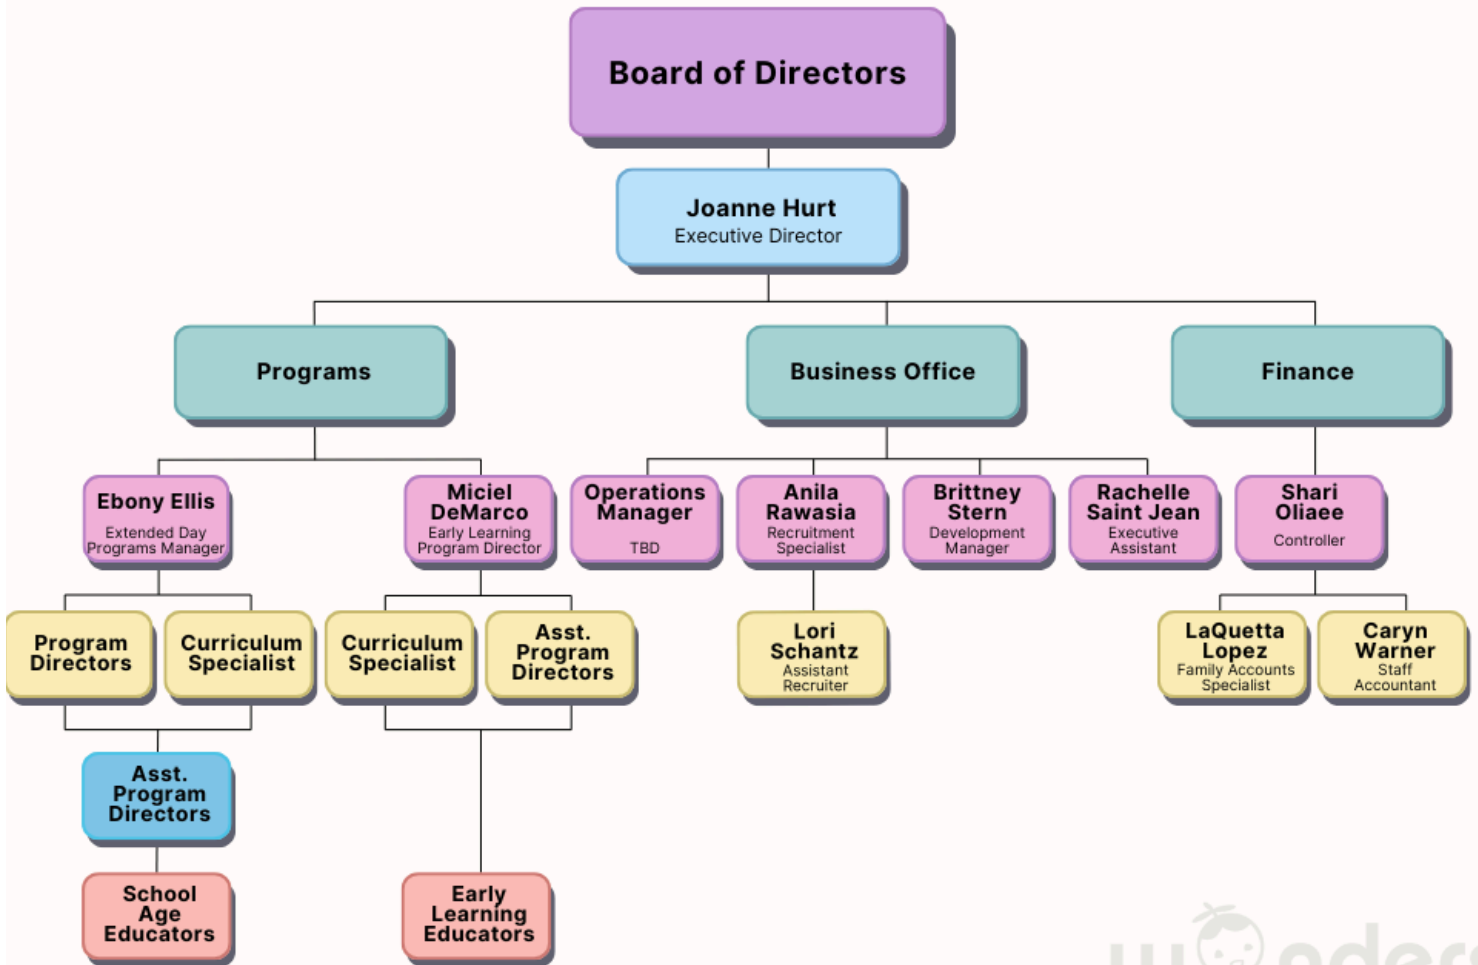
Board of Directors

Joanne Hurt
Executive Director

Programs

Business Office

Finance

Ebony Ellis
Extended Day Programs Manager

Miciel DeMarco
Early Learning Program Director

Operations Manager
TBD

Anila Rawasia
Recruitment Specialist

Brittney Stern
Development Manager

Rachelle Saint Jean
Executive Assistant

Shari Oliaee
Controller

Program Directors

Curriculum Specialist

Curriculum Specialist

Asst. Program Directors

Lori Schantz
Assistant Recruiter

LaQuetta Lopez
Family Accounts Specialist

Caryn Warner
Staff Accountant

Asst. Program Directors

School Age Educators

Early Learning Educators